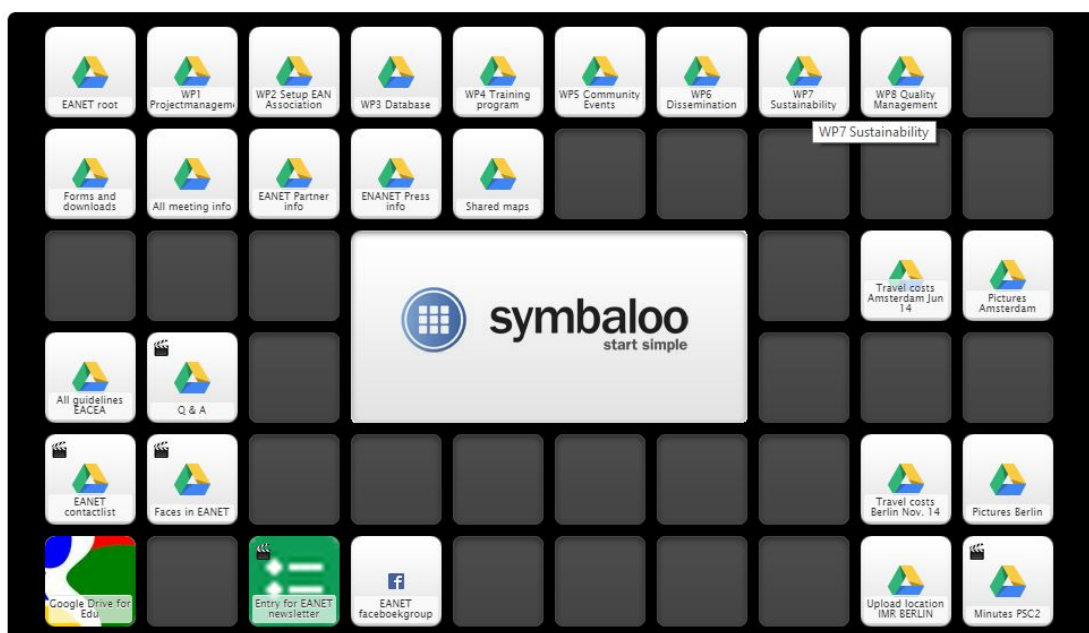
EANET root

WP1 Projectmanagem

WP2 Setup EAN Association

WP3 Database

WP4 Training program

WP5 Community Events

WP6 Dissemination

WP7 Sustainability

WP8 Quality Management

WP7 Sustainability

Forms and downloads

All meeting info

EANET Partner info

ENANET Press info

Shared maps

symbaloo
start simple

Travel costs Amsterdam Jun 14

Pictures Amsterdam

All guidelines EACEA

Q & A

EANET contactlist

Faces in EANET

Travel costs Berlin Nov. 14

Pictures Berlin

Google Drive for Edu

Entry for EANET newsletter

EANET facebookgroup

Upload location IMR BERLIN

Minutes PSC2